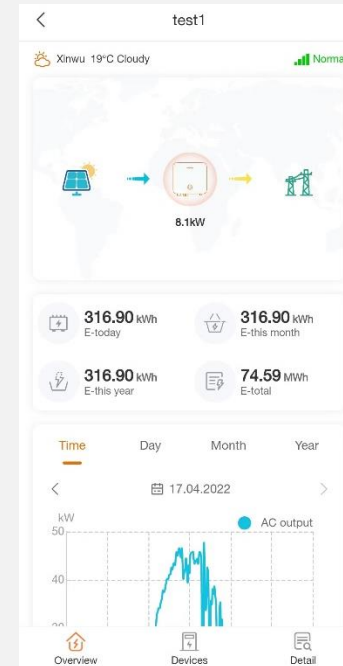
<
test1

Xinwu 19°C Cloudy
Norma

8.1kW

316.90 kWh
E-today

316.90 kWh
E-this month

316.90 kWh
E-this year

74.59 MWh
E-total

Time
Day
Month
Year

<
17.04.2022
>

kW
AC output
50
40
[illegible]

Overview
Devices
Detail